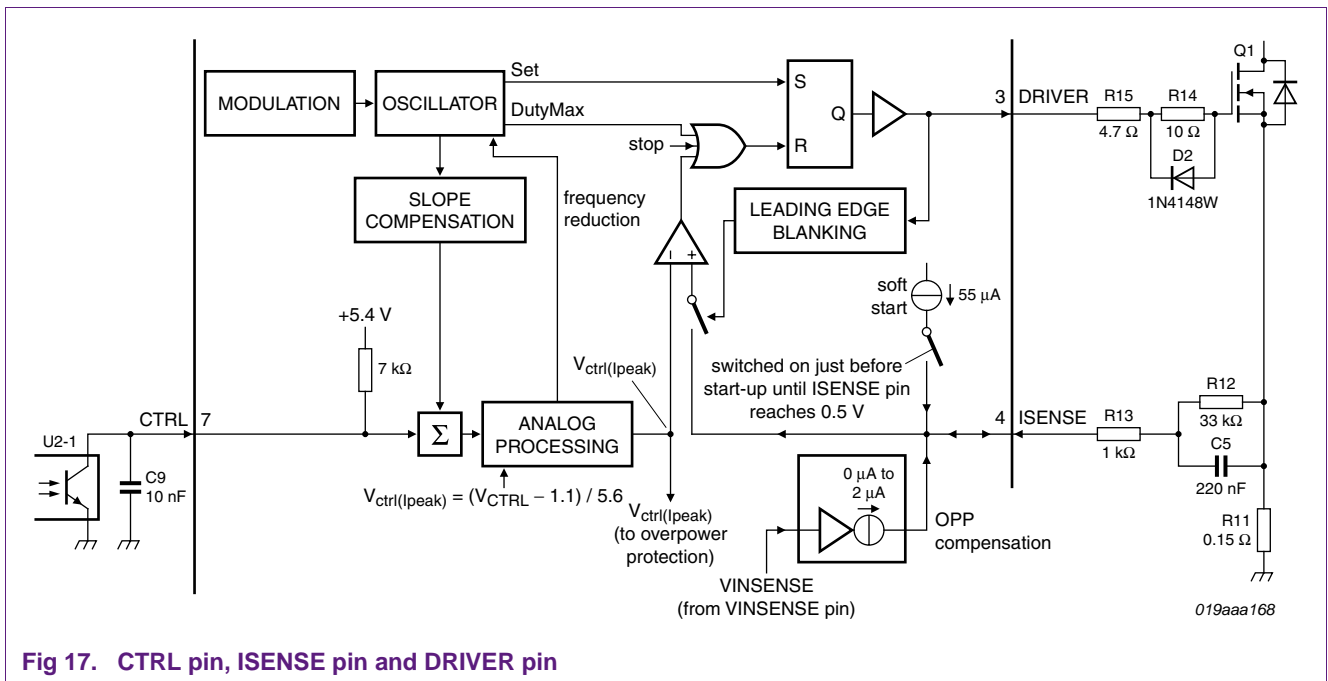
MODULATION

OSCILLATOR

Set

DutyMax

S

R

Q

stop

3 DRIVER

R15

4.7 Ω

R14

10 Ω

Q1

D2

1N4148W

SLOPE COMPENSATION

frequency reduction

LEADING EDGE BLANKING

−

+

soft start

55 μA

+5.4 V

7 kΩ

$V_{ctrl(Ipeak)}$

switched on just before start-up until ISENSE pin reaches 0.5 V

R12

33 kΩ

U2-1

CTRL

7

C9

10 nF

Σ

ANALOG PROCESSING

4 ISENSE

R13

1 kΩ

C5

220 nF

$V_{ctrl(Ipeak)} = (V_{CTRL} - 1.1) / 5.6$

$V_{ctrl(Ipeak)}$ (to overpower protection)

0 μA to 2 μA

OPP compensation

R11

0.15 Ω

VINSENSE (from VINSENSE pin)

019aaa168

Fig 17. CTRL pin, ISENSE pin and DRIVER pin